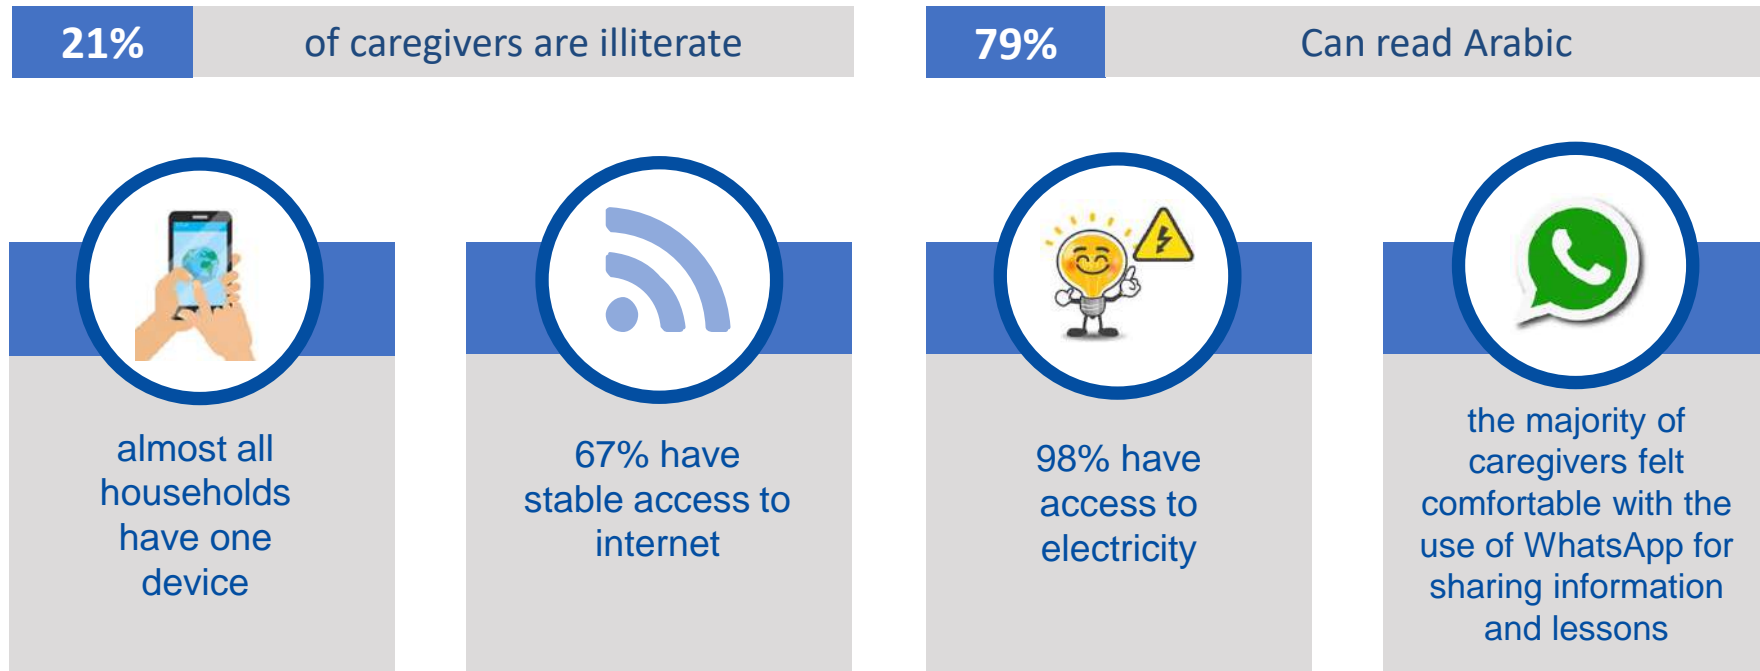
21% of caregivers are illiterate

79% Can read Arabic

almost all households have one device

67% have stable access to internet

98% have access to electricity

the majority of caregivers felt comfortable with the use of WhatsApp for sharing information and lessons